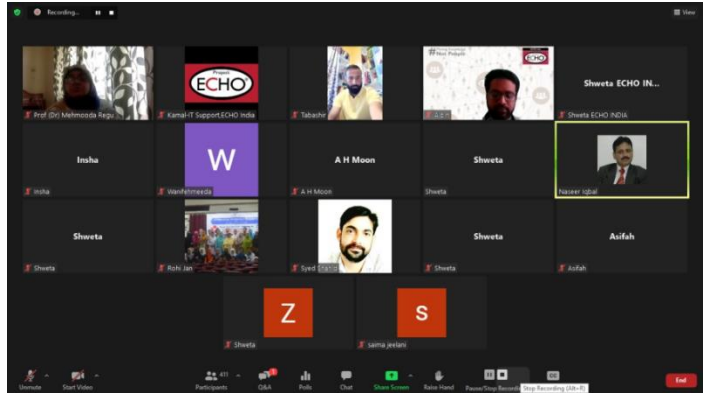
Recording...

View

Prof (Dr) Mehmooda Regu

Project ECHO

Kamal-IT Support,ECHO India

Tabachir

ECHO

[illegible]

Shweta ECHO IN...

Shweta ECHO INDIA

Insha

Insha

W

Wanifehmeeda

A H Moon

A H Moon

Shweta

Shweta

Naseer Iqbal

Shweta

Shweta

Rohi Jan

Syed Shafiq

Shweta

Shweta

Asifah

Asifah

Z

Shweta

S

saima jeelani

Unmute

Start Video

Participants 411

Q&A

Polls

Chat

Share Screen

Raise Hand

Pause/Stop Recording

Stop Recording (Alt+R)

End